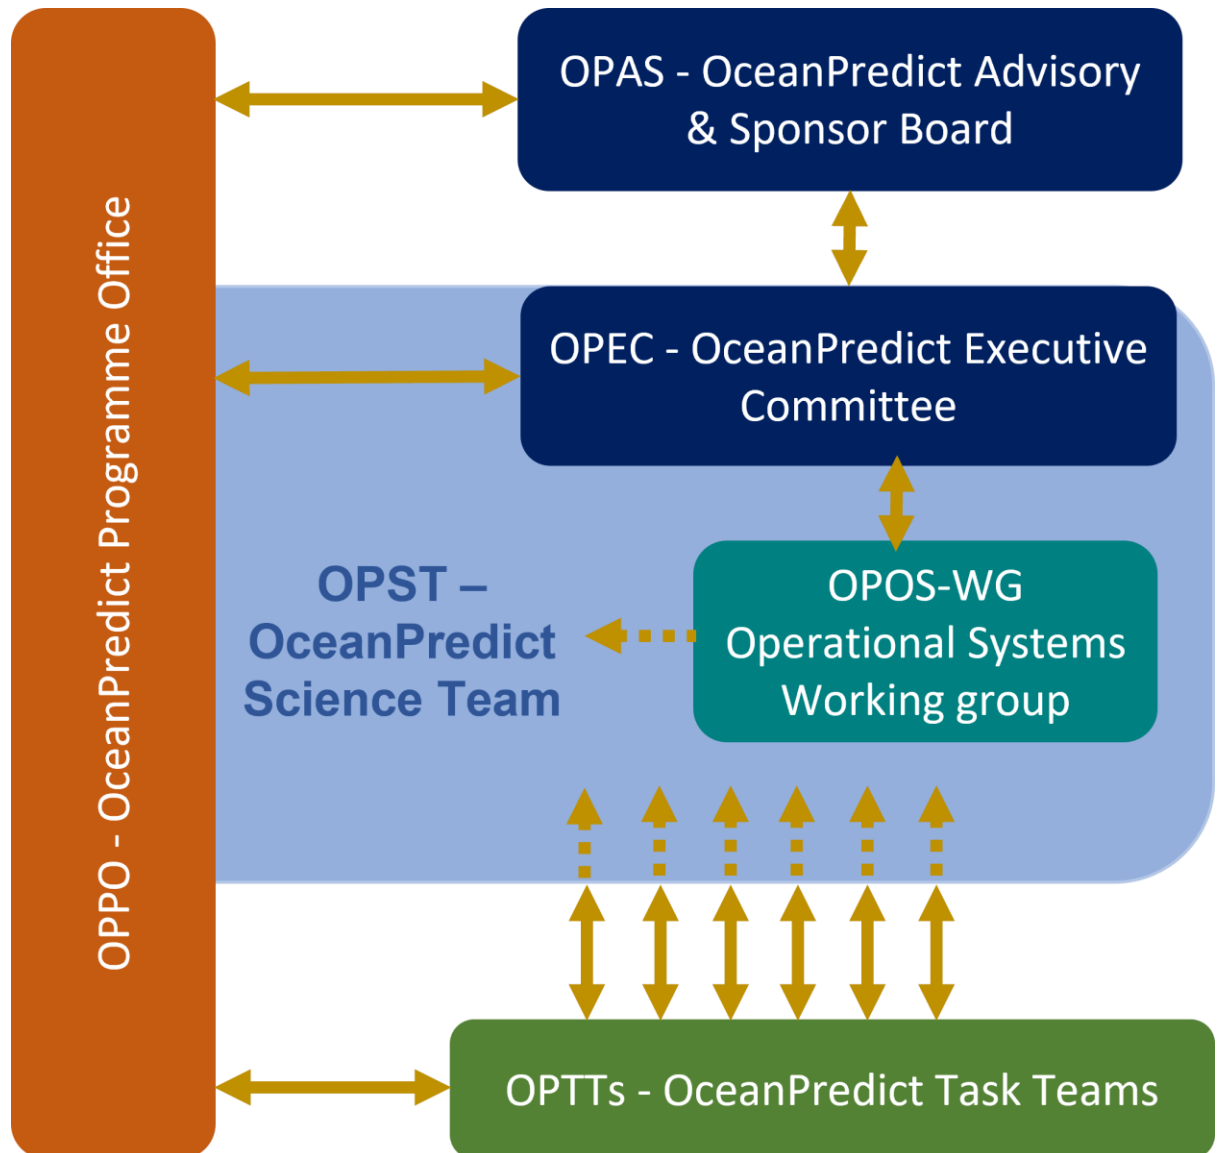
OPPO - OceanPredict Programme Office

OPAS - OceanPredict Advisory & Sponsor Board

OPEC - OceanPredict Executive Committee

OPST – OceanPredict Science Team

OPOS-WG Operational Systems Working group

OPTTs - OceanPredict Task Teams